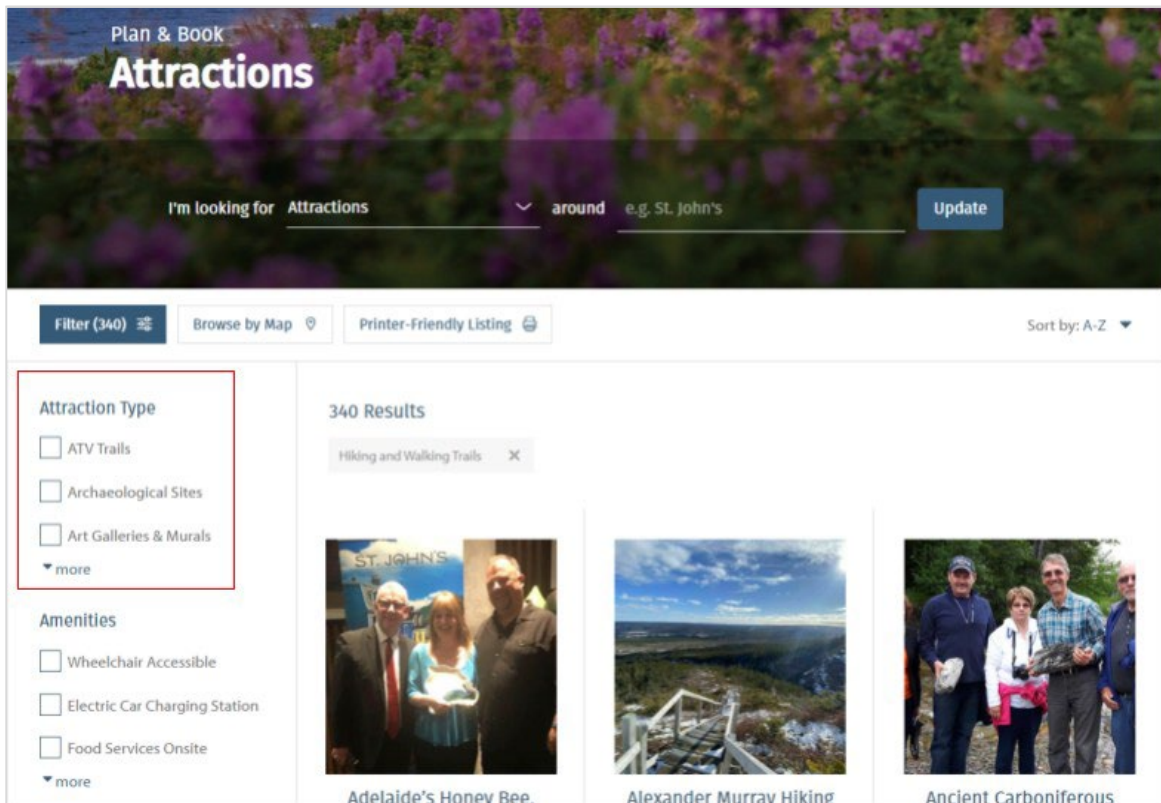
Plan & Book
Attractions

I'm looking for Attractions around e.g. St. John's Update

Filter (340) Browse by Map Printer-Friendly Listing Sort by: A-Z

Attraction Type
ATV Trails
Archaeological Sites
Art Galleries & Murals
more

Amenities
Wheelchair Accessible
Electric Car Charging Station
Food Services Onsite
more

340 Results
Hiking and Walking Trails ×

ST. JOHN'S

Adelaide's Honey Bee

Alexander Murray Hiking

Ancient Carboniferous